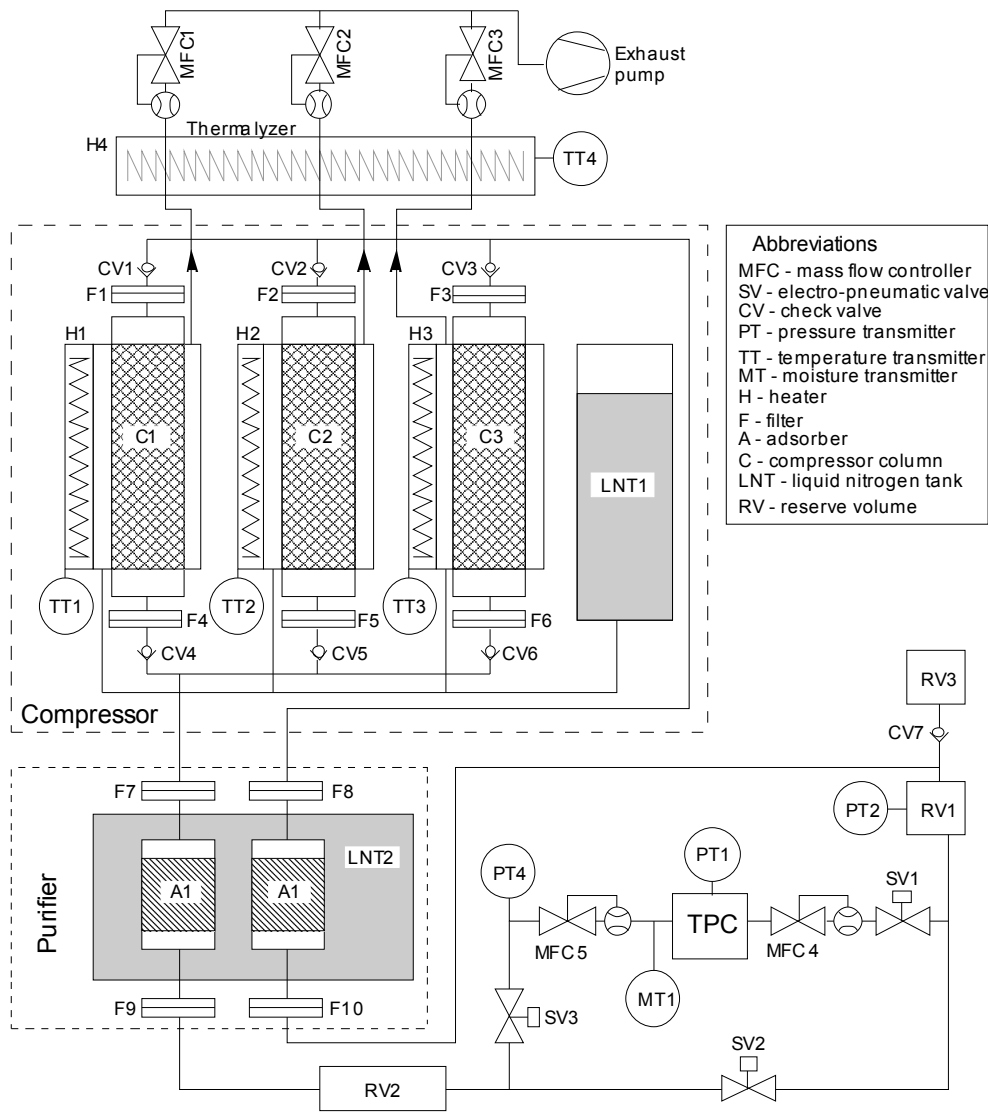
MFC1
MFC2
MFC3
Exhaust pump
H4
Thermalyzer
TT4

CV1
CV2
CV3
F1
F2
F3
H1
H2
H3
C1
C2
C3
LNT1
TT1
TT2
TT3
F4
F5
F6
CV4
CV5
CV6
Compressor

Abbreviations
MFC - mass flow controller
SV - electro-pneumatic valve
CV - check valve
PT - pressure transmitter
TT - temperature transmitter
MT - moisture transmitter
H - heater
F - filter
A - adsorber
C - compressor column
LNT - liquid nitrogen tank
RV - reserve volume

RV3
CV7
PT2
RV1

F7
F8
LNT2
A1
A1
Purifier
F9
F10

PT4
PT1
SV1
MFC 5
TPC
MFC 4
MT1
SV3
SV2
RV2